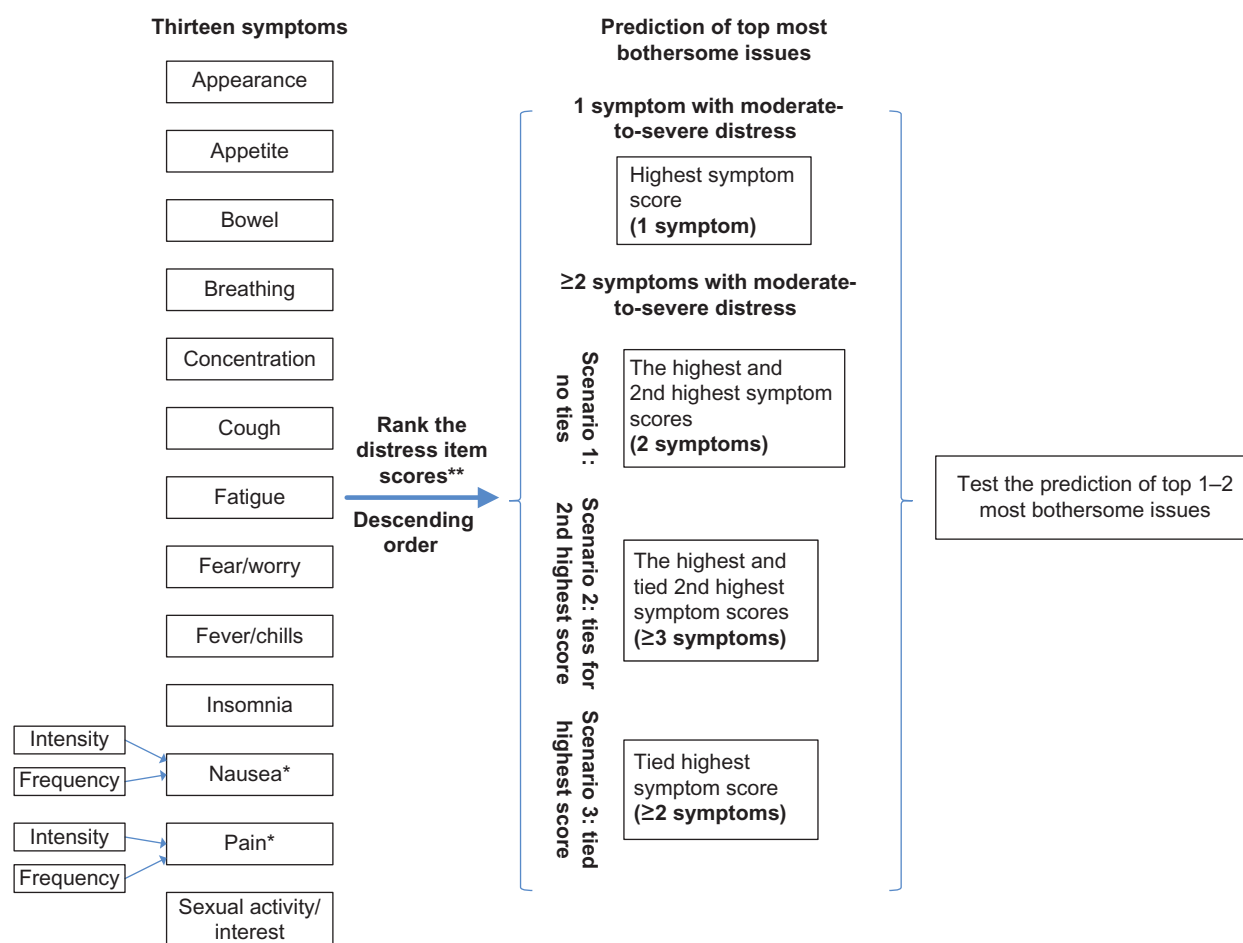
Thirteen symptoms

Appearance

Appetite

Bowel

Breathing

Concentration

Cough

Fatigue

Fear/worry

Fever/chills

Insomnia

Intensity

Frequency

Nausea*

Intensity

Frequency

Pain*

Sexual activity/ interest

Rank the distress item scores**

Descending order

Prediction of top most bothersome issues

1 symptom with moderate-to-severe distress

Highest symptom score
(1 symptom)

≥2 symptoms with moderate-to-severe distress

Scenario 1: no ties

The highest and 2nd highest symptom scores
(2 symptoms)

Scenario 2: ties for 2nd highest score

The highest and tied 2nd highest symptom scores
(≥3 symptoms)

Scenario 3: tied highest score

Tied highest symptom score
(≥2 symptoms)

Test the prediction of top 1–2 most bothersome issues